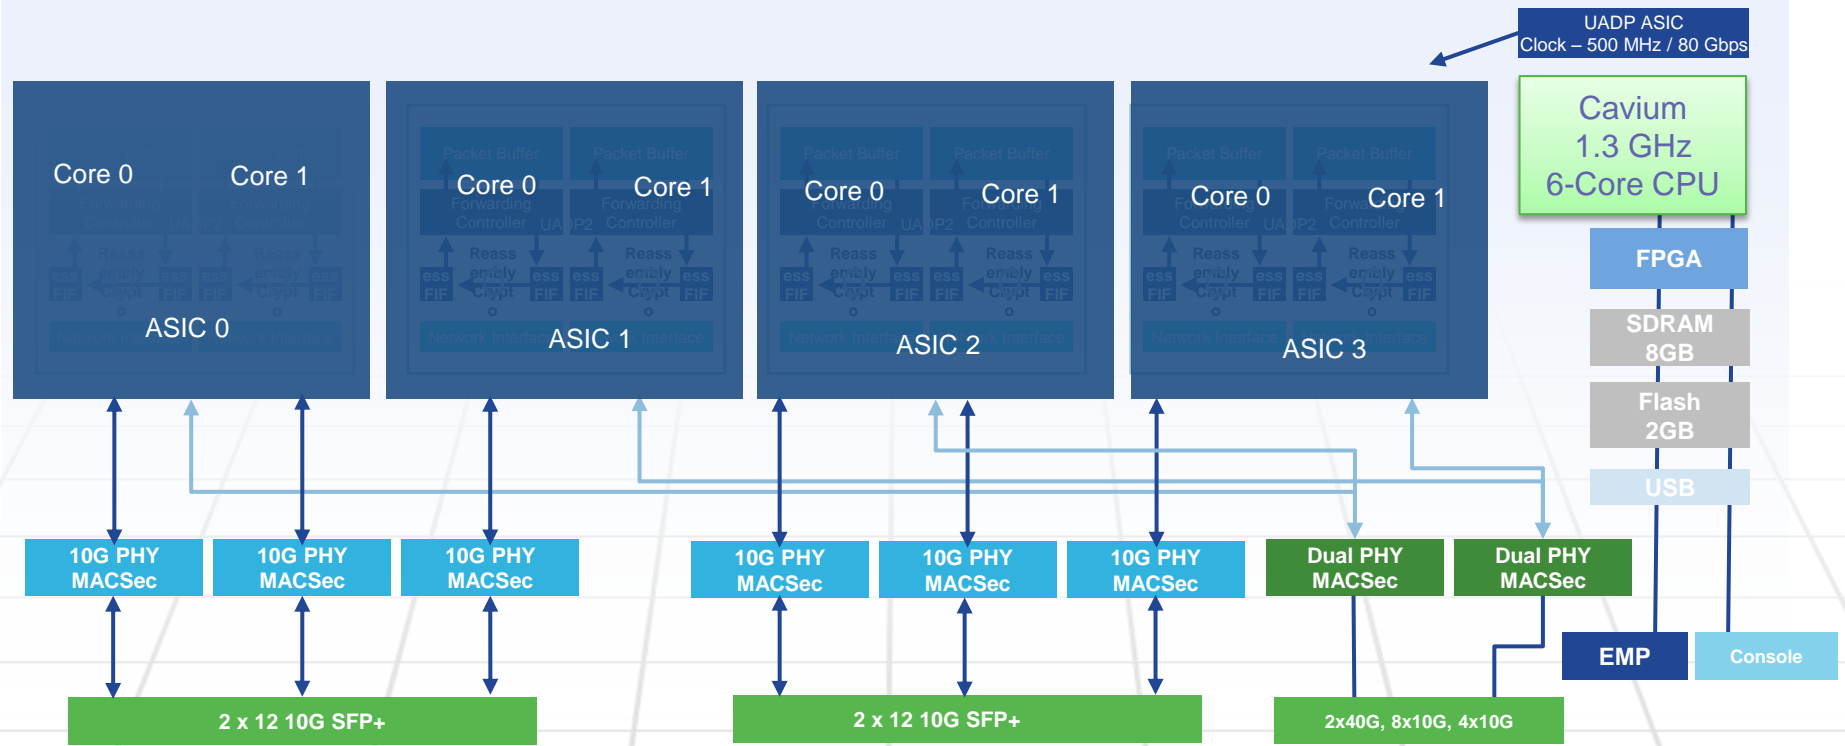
UADP ASIC
Clock – 500 MHz / 80 Gbps

Cavium
1.3 GHz
6-Core CPU

Core 0
Core 1
ASIC 0

Core 0
Core 1
ASIC 1

Core 0
Core 1
ASIC 2

Core 0
Core 1
ASIC 3

FPGA

SDRAM
8GB

Flash
2GB

USB

10G PHY
MACSec

10G PHY
MACSec

10G PHY
MACSec

10G PHY
MACSec

10G PHY
MACSec

10G PHY
MACSec

Dual PHY
MACSec

Dual PHY
MACSec

EMP

Console

2 x 12 10G SFP+

2 x 12 10G SFP+

2x40G, 8x10G, 4x10G